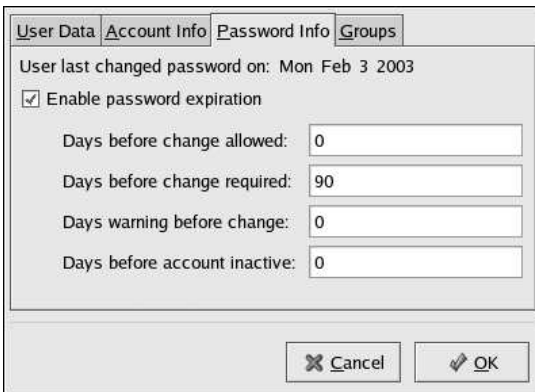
User Data | Account Info | Password Info | Groups

User last changed password on: Mon Feb 3 2003

Enable password expiration

Days before change allowed: 0

Days before change required: 90

Days warning before change: 0

Days before account inactive: 0

Cancel

OK